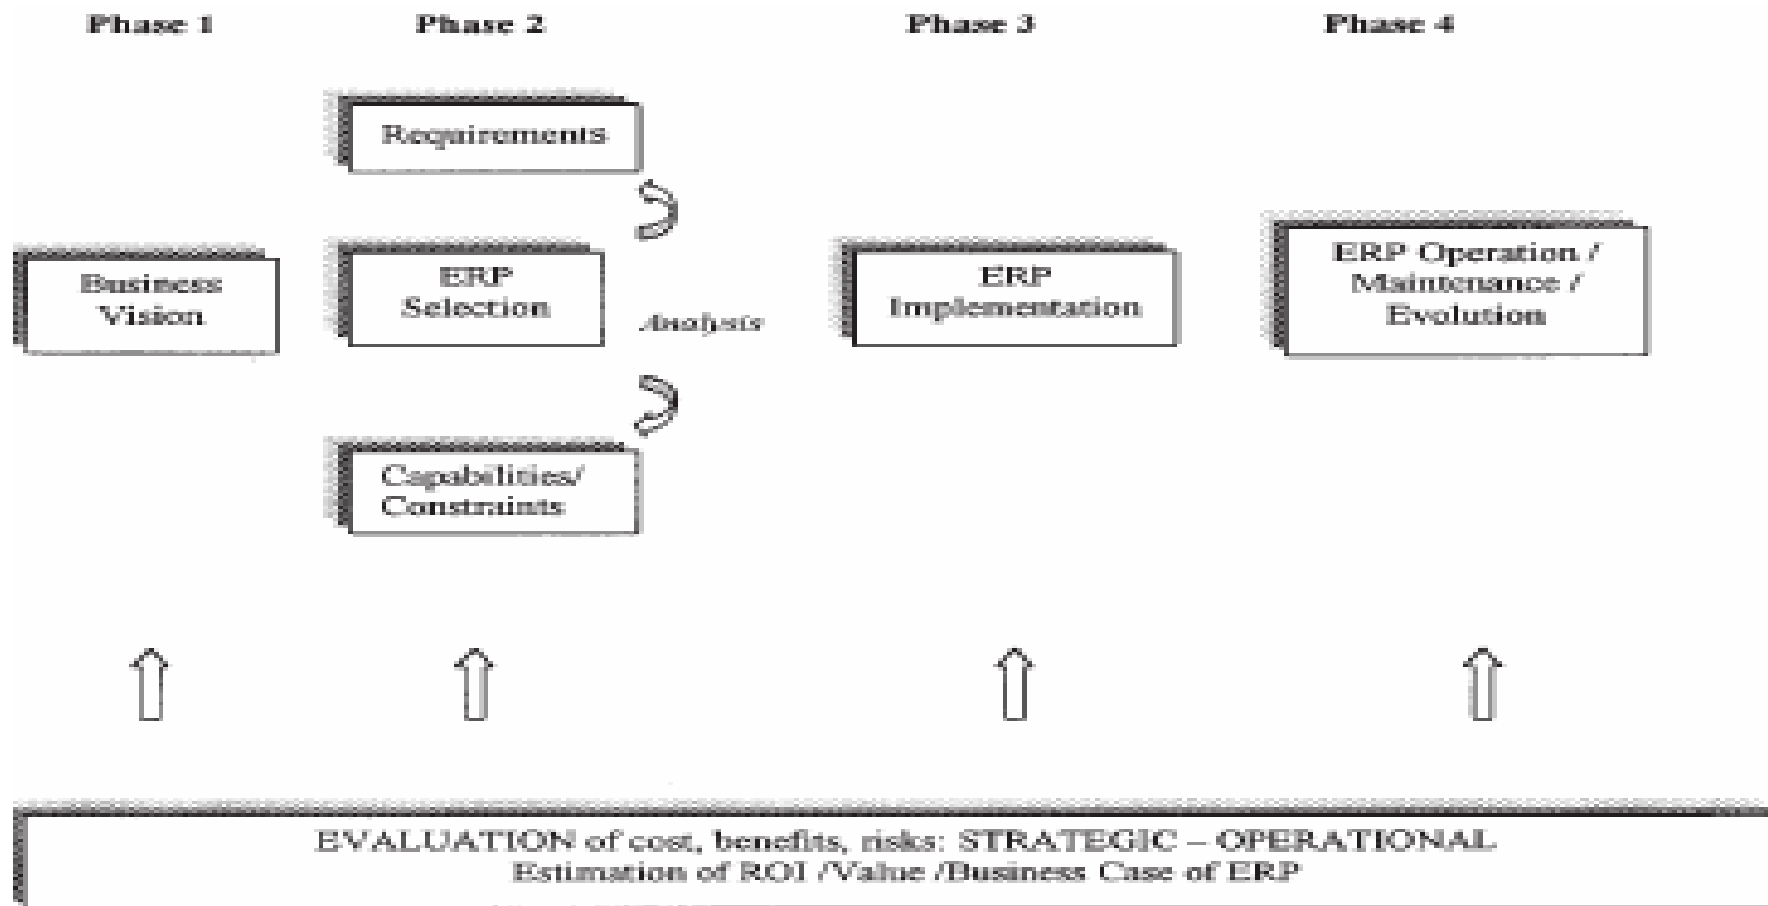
Phase 1

Phase 2

Phase 3

Phase 4

Requirements

Business Vision

ERP Selection

Analysis

Capabilities/ Constraints

ERP Implementation

ERP Operation / Maintenance / Evolution

EVALUATION of cost, benefits, risks: STRATEGIC – OPERATIONAL
Estimation of ROI /Value /Business Case of ERP